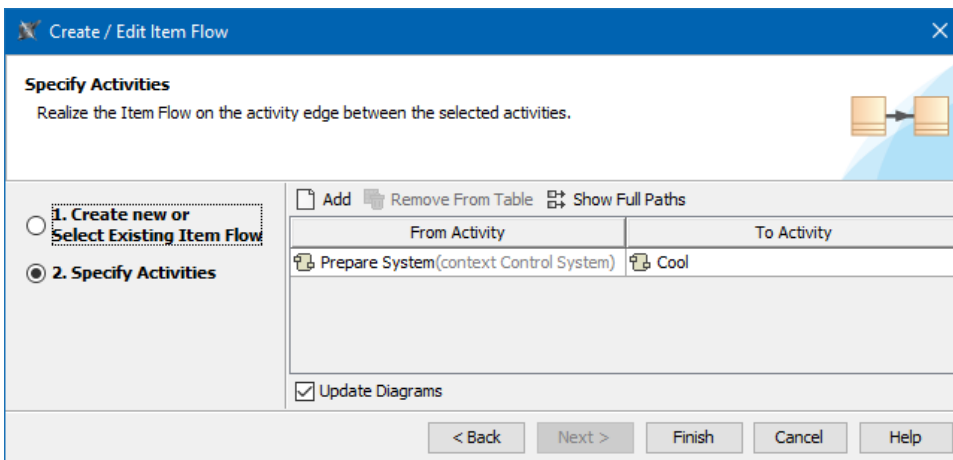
Create / Edit Item Flow

Specify Activities

Realize the Item Flow on the activity edge between the selected activities.

1. Create new or Select Existing Item Flow

2. Specify Activities

Add Remove From Table Show Full Paths

| From Activity | To Activity |
|---|---|
| Prepare System(context Control System) | Cool |

Update Diagrams

< Back Next > Finish Cancel Help